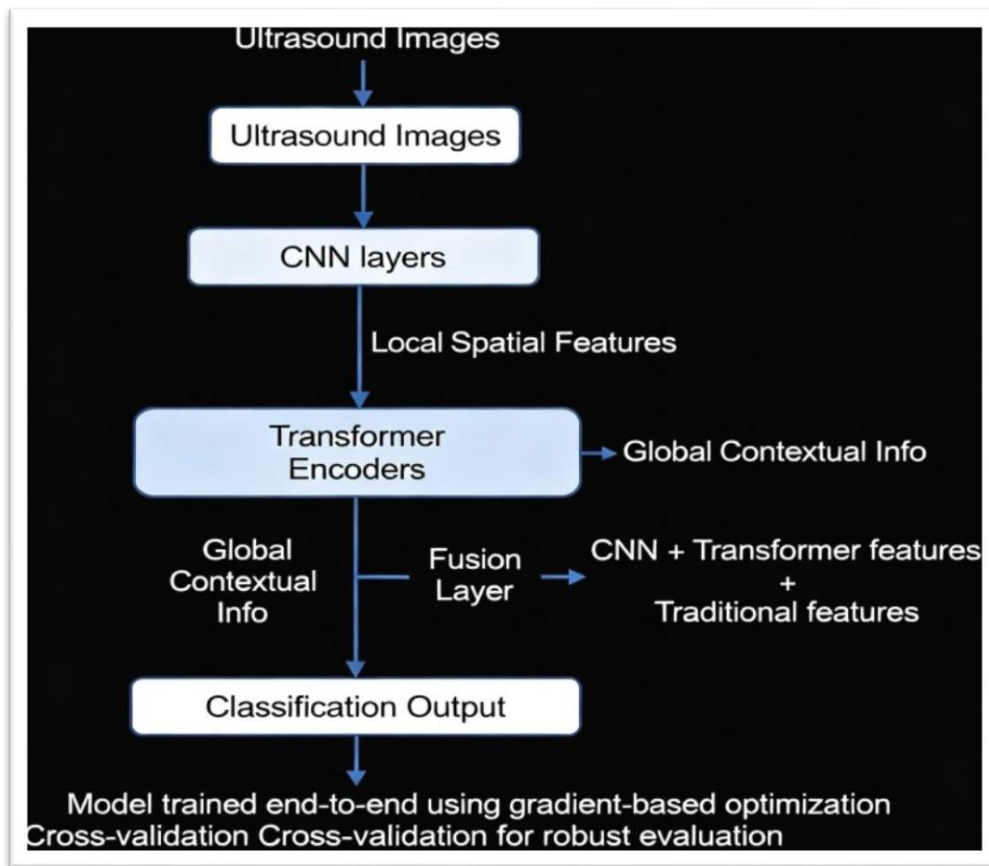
Ultrasound Images

Ultrasound Images

CNN layers

Local Spatial Features

Transformer Encoders

Global Contextual Info

Global Contextual Info

Fusion Layer

CNN + Transformer features + Traditional features

Classification Output

Model trained end-to-end using gradient-based optimization
Cross-validation Cross-validation for robust evaluation